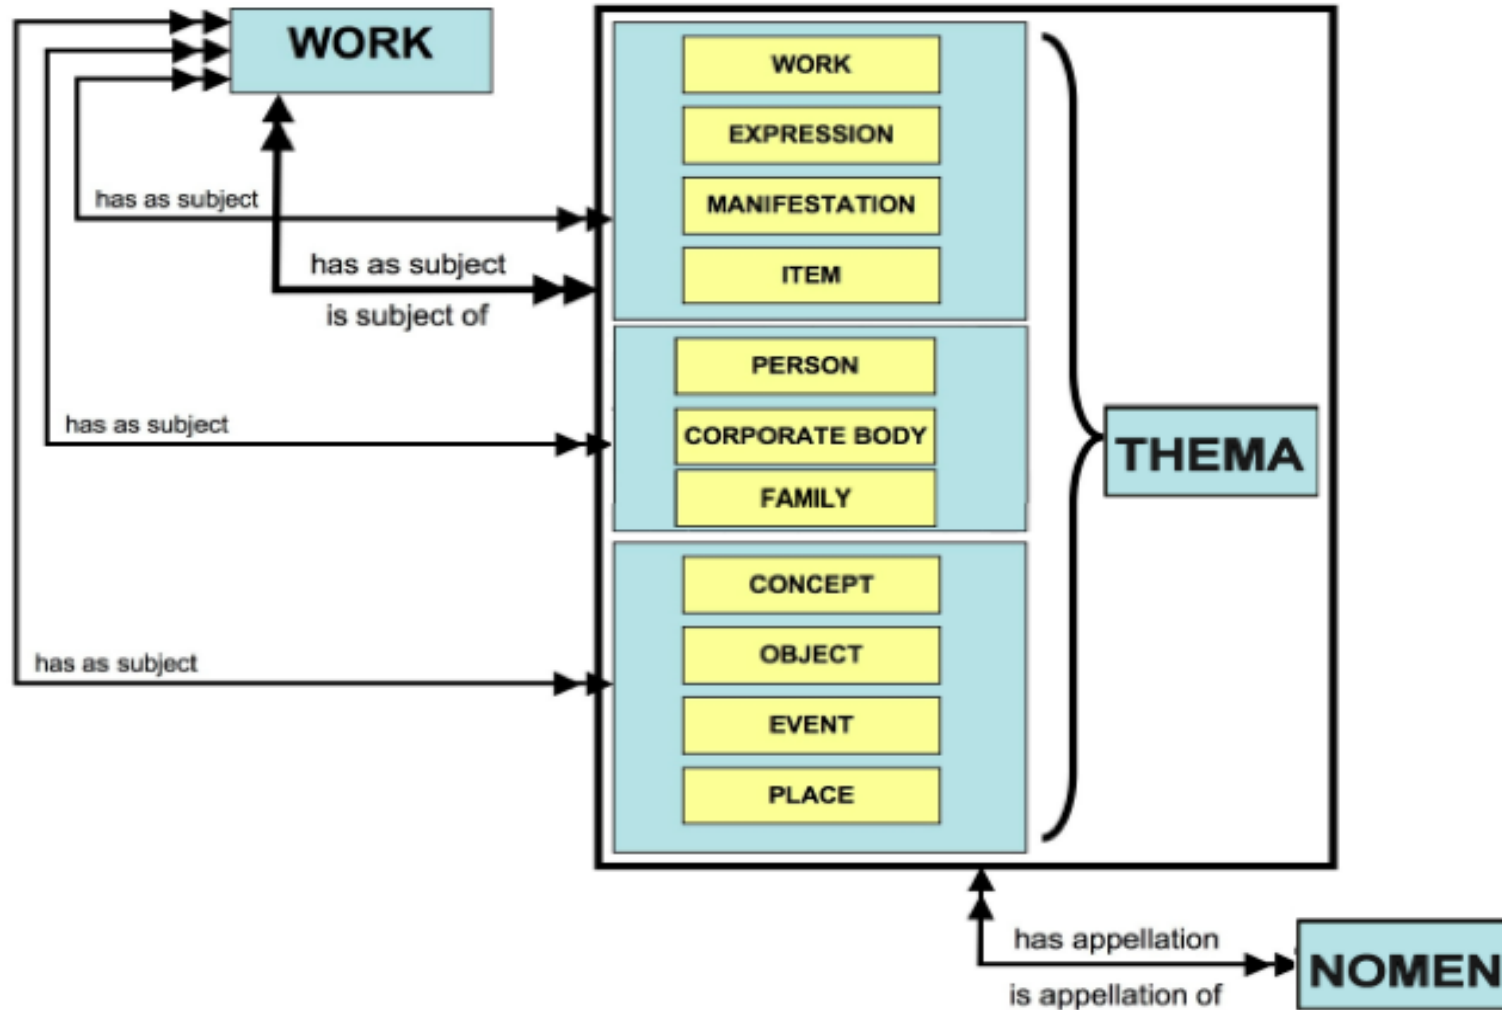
WORK

has as subject

has as subject

is subject of

has as subject

has as subject

WORK

EXPRESSION

MANIFESTATION

ITEM

PERSON

CORPORATE BODY

FAMILY

CONCEPT

OBJECT

EVENT

PLACE

THEMA

has appellation

is appellation of

NOMEN